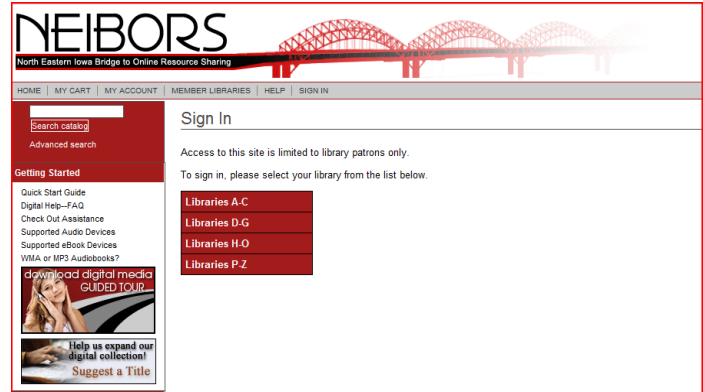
NEIBORS
North Eastern Iowa Bridge to Online Resource Sharing

HOME | MY CART | MY ACCOUNT | MEMBER LIBRARIES | HELP | SIGN IN

Search catalog
Advanced search

Getting Started
Quick Start Guide
Digital Help--FAQ
Check Out Assistance
Supported Audio Devices
Supported eBook Devices
WMA or MP3 Audiobooks?

download digital media
GUIDED TOUR

Help us expand our digital collection!
Suggest a Title

Sign In

Access to this site is limited to library patrons only.

To sign in, please select your library from the list below.

Libraries A-C
Libraries D-G
Libraries H-O
Libraries P-Z